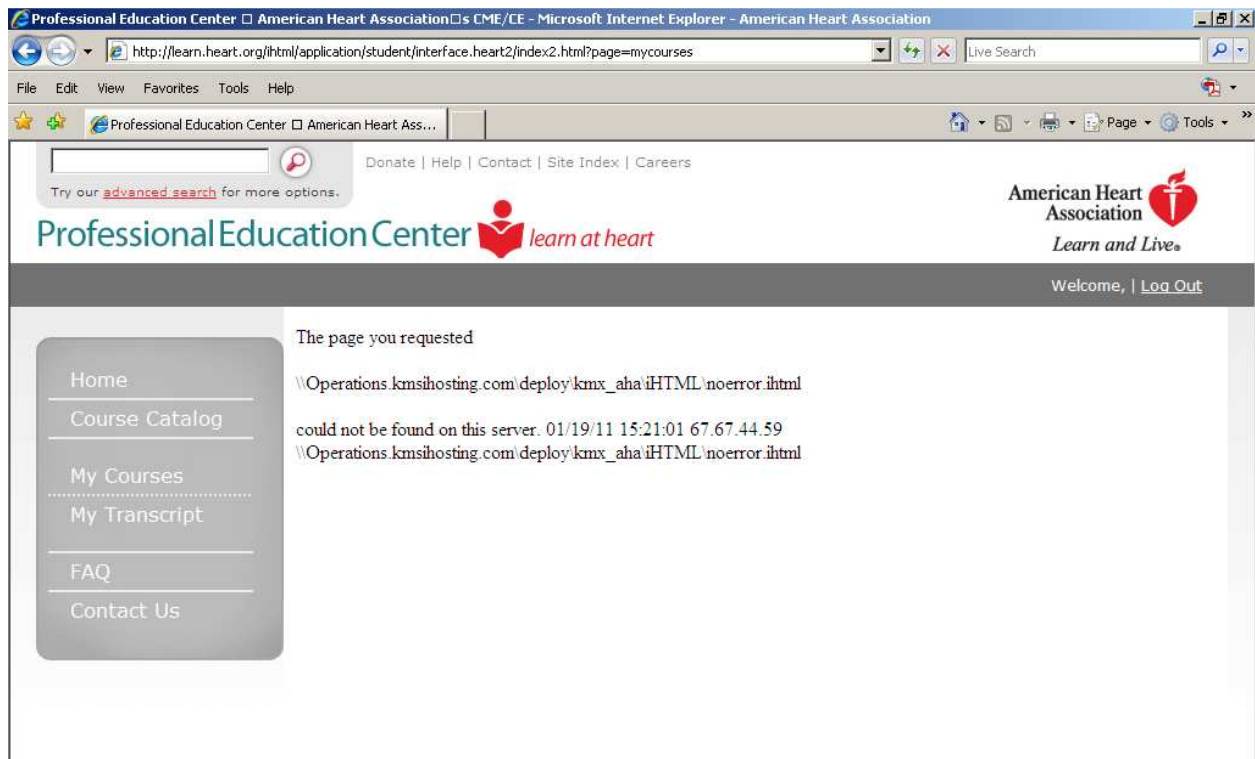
Professional Education Center □ American Heart Association□s CME/CE - Microsoft Internet Explorer - American Heart Association

http://learn.heart.org/ihtml/application/student/interface.heart2/index2.html?page=mycourses

Live Search

File Edit View Favorites Tools Help

Professional Education Center □ American Heart Ass...

Page Tools

Try our advanced search for more options.

Donate | Help | Contact | Site Index | Careers

Professional Education Center learn at heart

American Heart Association Learn and Live.

Welcome, | Log Out

Home
Course Catalog
My Courses
My Transcript
FAQ
Contact Us

The page you requested

\\Operations.kmsihosting.com\deploy\kmx_aha\iHTML\noerror.ihtml

could not be found on this server. 01/19/11 15:21:01 67.67.44.59 \\Operations.kmsihosting.com\deploy\kmx_aha\iHTML\noerror.ihtml